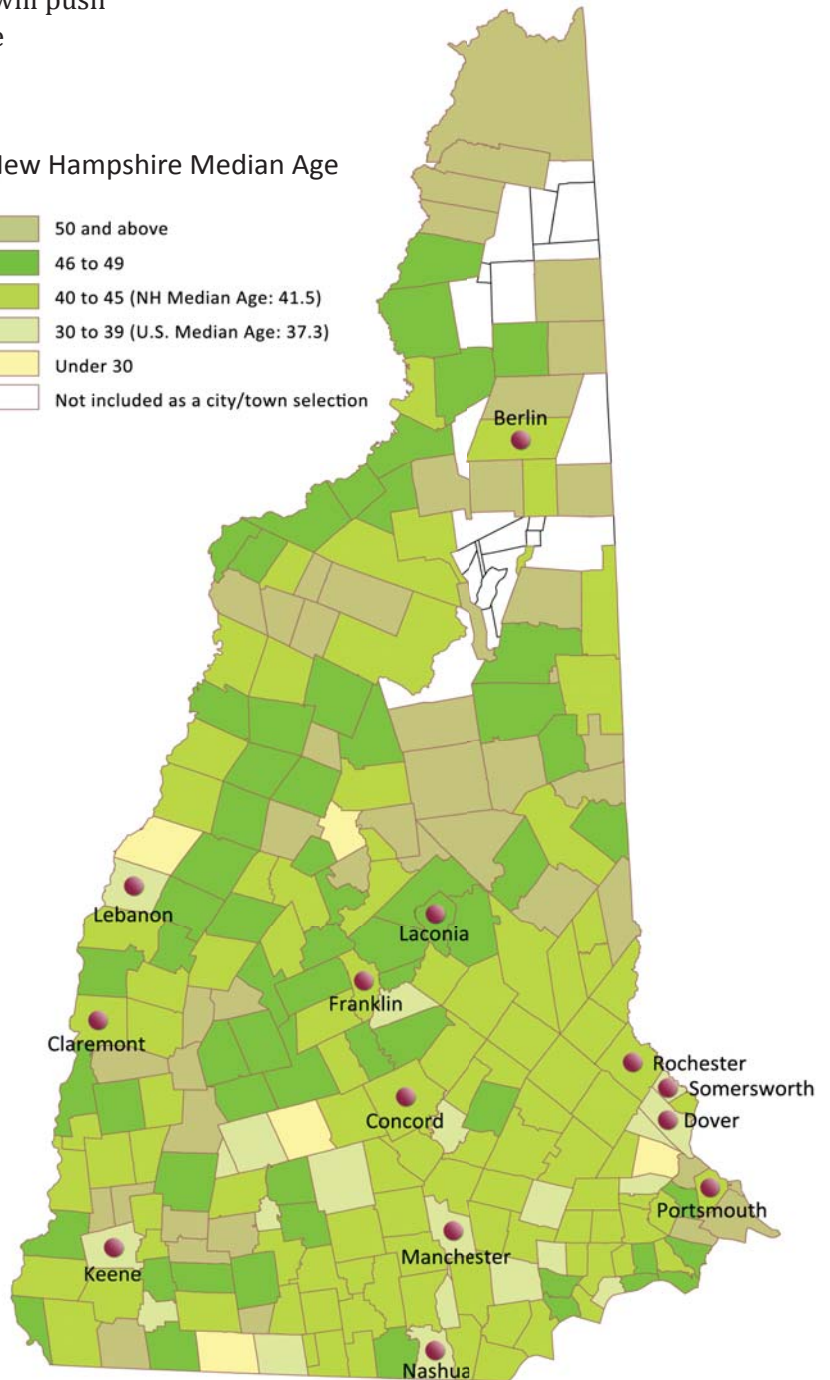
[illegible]wn push
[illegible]e

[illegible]ew Hampshire Median Age

50 and above
46 to 49
40 to 45 (NH Median Age: 41.5)
30 to 39 (U.S. Median Age: 37.3)
Under 30
Not included as a city/town selection

Berlin
Lebanon
Laconia
Franklin
Claremont
Rochester
Somersworth
Dover
Concord
Portsmouth
Manchester
Keene
Nashua